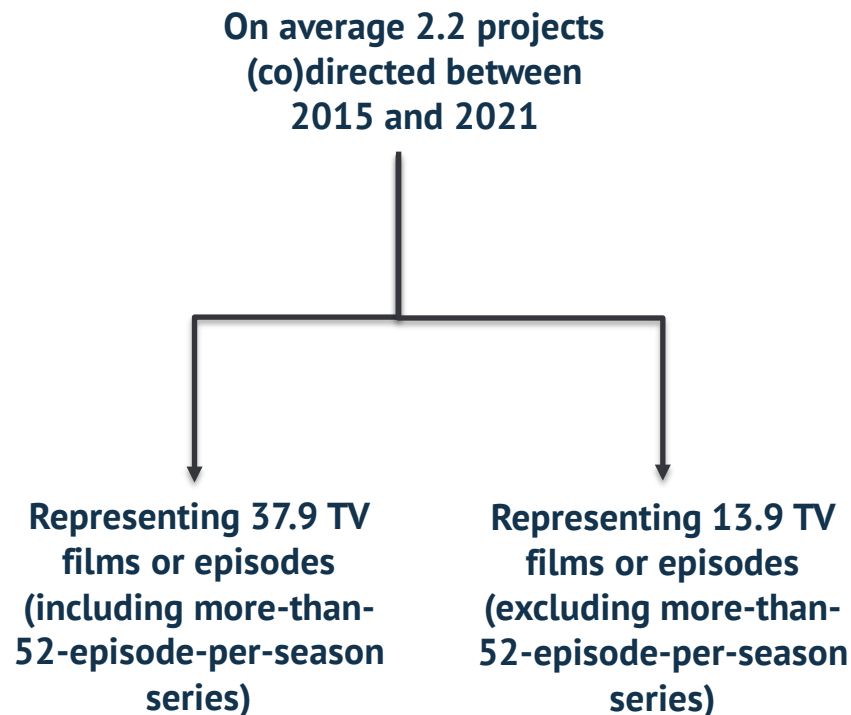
On average 2.2 projects (co)directed between 2015 and 2021

Representing 37.9 TV films or episodes (including more-than-52-episode-per-season series)

Representing 13.9 TV films or episodes (excluding more-than-52-episode-per-season series)